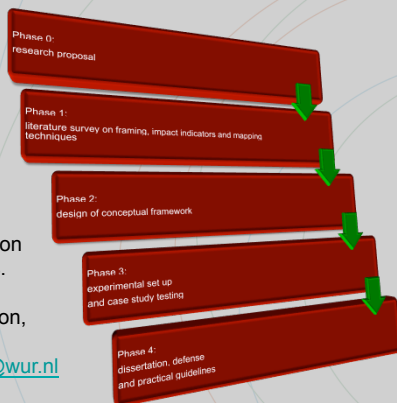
Phase 0:
research proposal

Phase 1:
literature survey on framing, impact indicators and mapping techniques

Phase 2:
design of conceptual framework

Phase 3:
experimental set up
and case study testing

Phase 4:
dissertation, defense
and practical guidelines

on
.
on,
@wur.nl